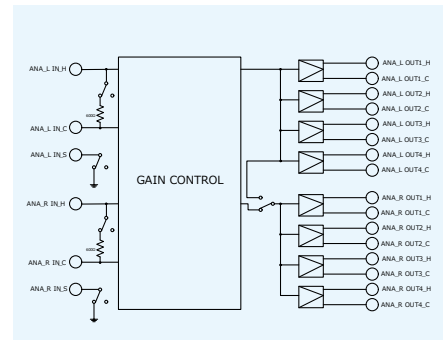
ANA_L IN_H
ANA_L IN_C
ANA_L IN_S
ANA_R IN_H
ANA_R IN_C
ANA_R IN_S
600Ω
600Ω
GAIN CONTROL
ANA_L OUT1_H
ANA_L OUT1_C
ANA_L OUT2_H
ANA_L OUT2_C
ANA_L OUT3_H
ANA_L OUT3_C
ANA_L OUT4_H
ANA_L OUT4_C
ANA_R OUT1_H
ANA_R OUT1_C
ANA_R OUT2_H
ANA_R OUT2_C
ANA_R OUT3_H
ANA_R OUT3_C
ANA_R OUT4_H
ANA_R OUT4_C